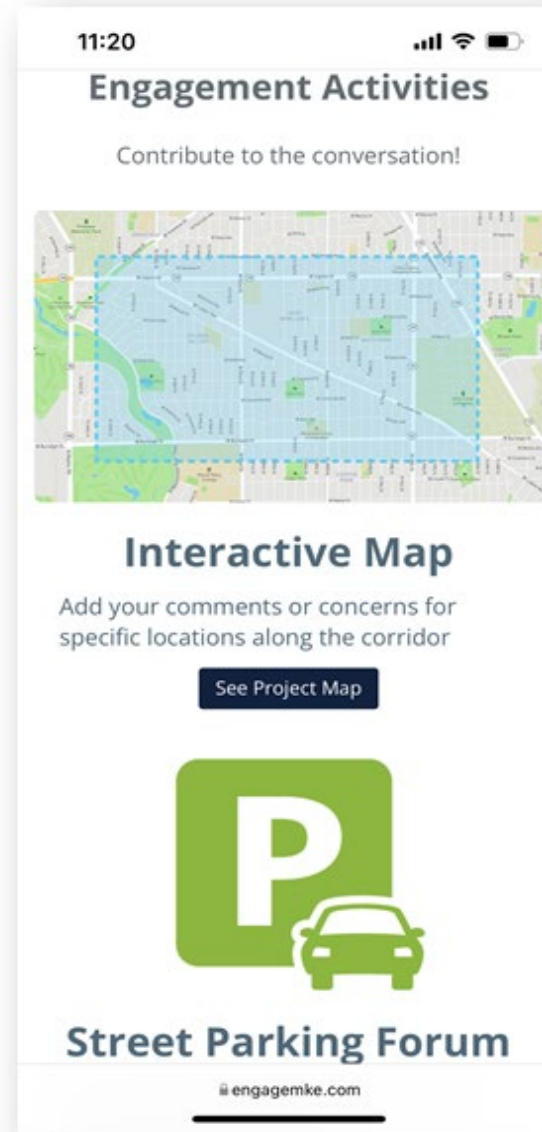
11:20

Engagement Activities

Contribute to the conversation!

Interactive Map

Add your comments or concerns for specific locations along the corridor

See Project Map

P

Street Parking Forum

engagemke.com